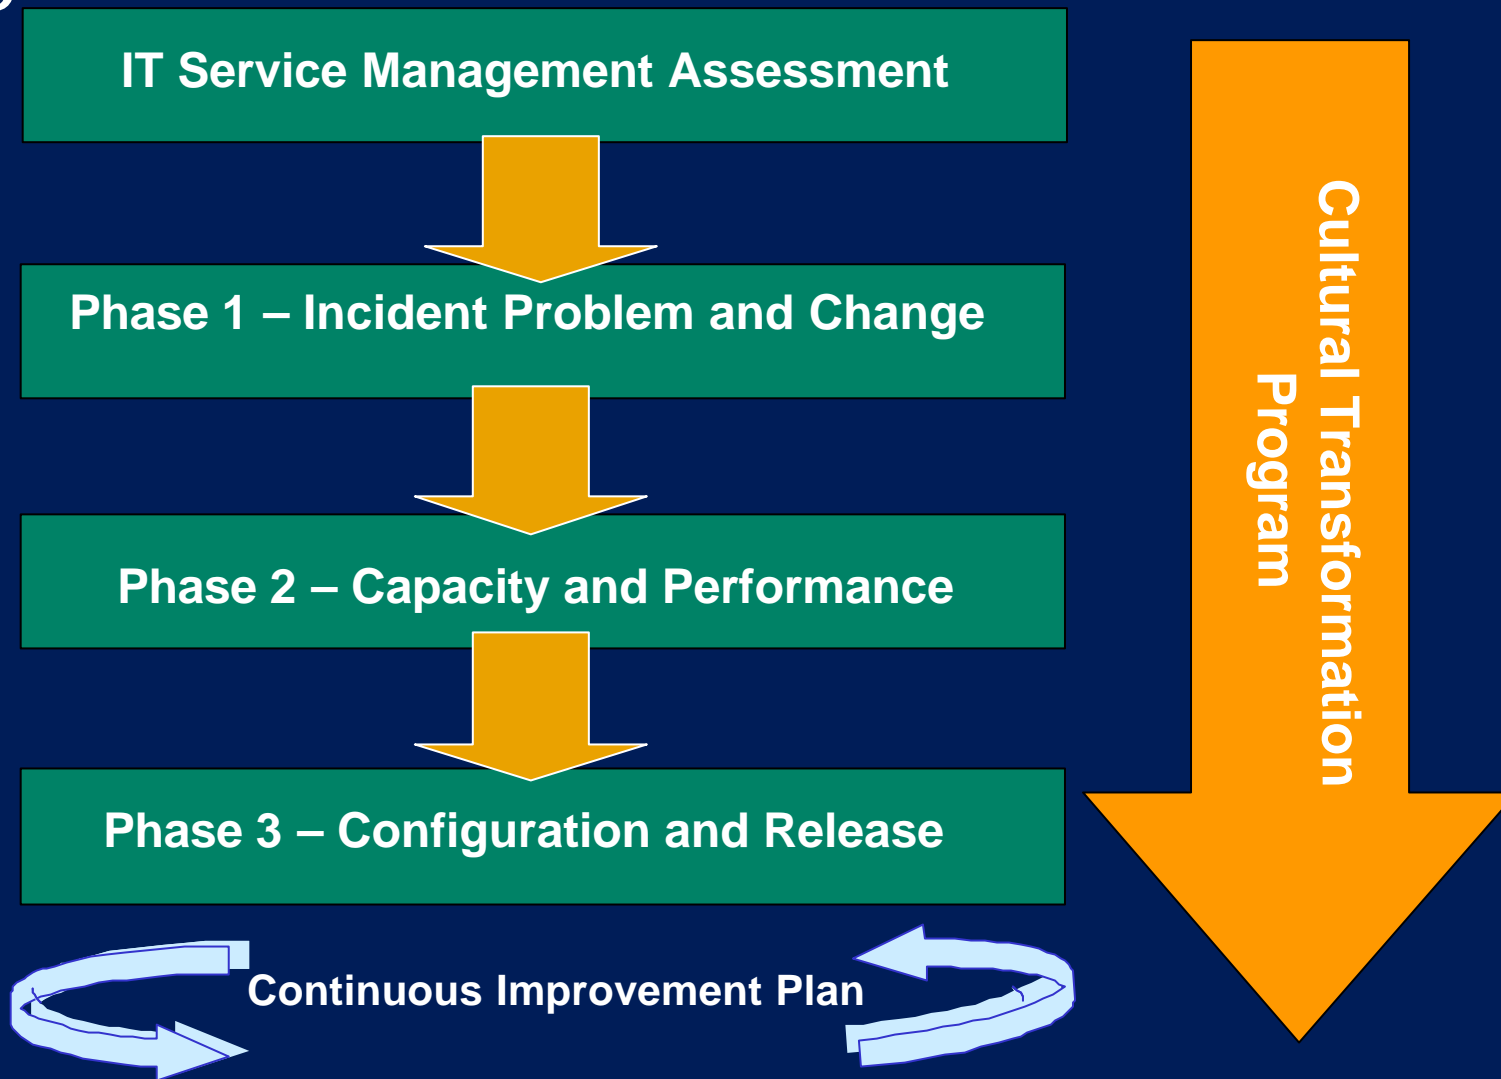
IT Service Management Assessment

Phase 1 – Incident Problem and Change

Phase 2 – Capacity and Performance

Phase 3 – Configuration and Release

Continuous Improvement Plan

Cultural Transformation Program